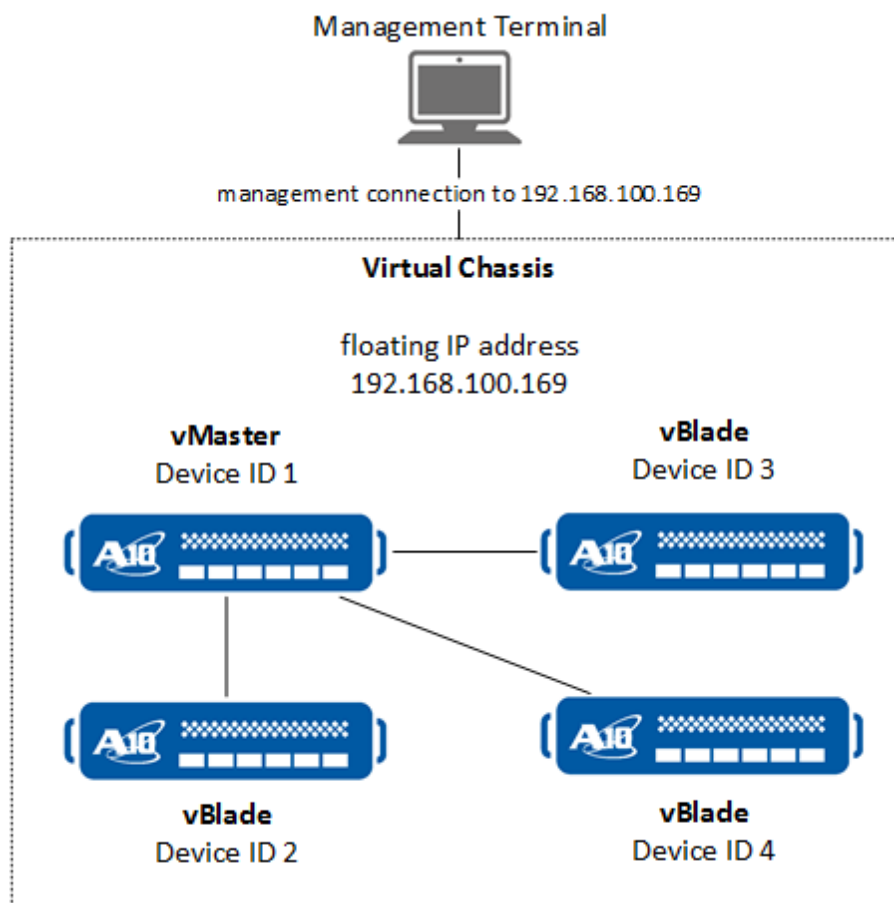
Management Terminal

management connection to 192.168.100.169

Virtual Chassis

floating IP address
192.168.100.169

vMaster
Device ID 1

vBlade
Device ID 3

A10

A10

A10

A10

vBlade
Device ID 2

vBlade
Device ID 4